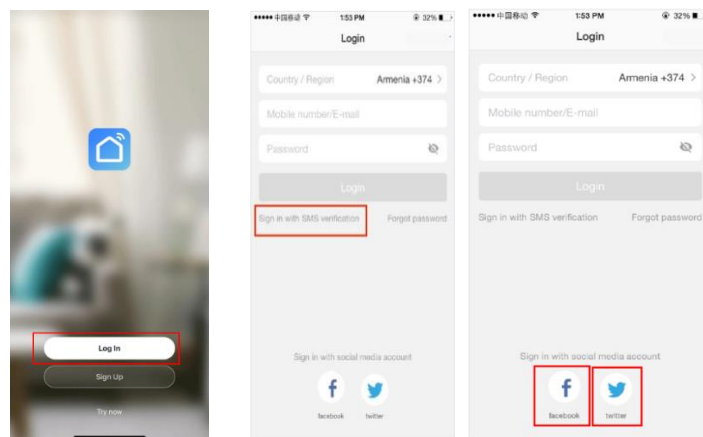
Log In

Sign Up

Try now

••••• 中国移动 1:53 PM 32%

Login

Country / Region Armenia +374 >

Mobile number/E-mail

Password

Login

Sign in with SMS verification Forgot password

Sign in with social media account

f facebook

twitter

••••• 中国移动 1:53 PM 32%

Login

Country / Region Armenia +374 >

Mobile number/E-mail

Password

Login

Sign in with SMS verification Forgot password

Sign in with social media account

f facebook

twitter